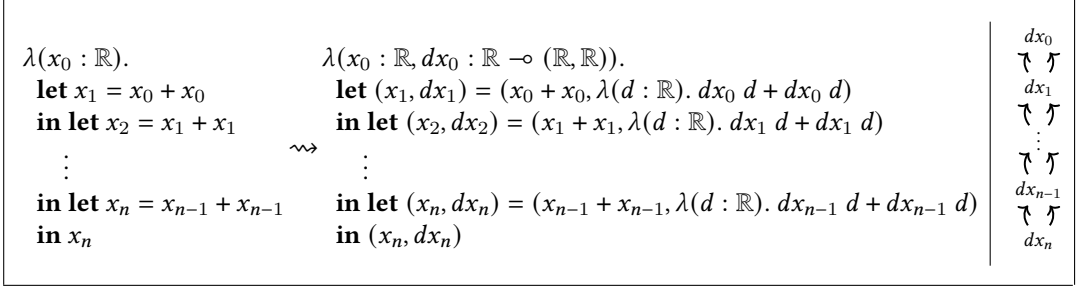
$\lambda(x_0 : \mathbb{R}).$
**let** $x_1 = x_0 + x_0$
**in let** $x_2 = x_1 + x_1$
$\vdots$
**in let** $x_n = x_{n-1} + x_{n-1}$
**in** $x_n$

$\rightsquigarrow$

$\lambda(x_0 : \mathbb{R}, dx_0 : \mathbb{R} \multimap (\mathbb{R}, \mathbb{R})).$
**let** $(x_1, dx_1) = (x_0 + x_0, \lambda(d : \mathbb{R}).\ dx_0\ d + dx_0\ d)$
**in let** $(x_2, dx_2) = (x_1 + x_1, \lambda(d : \mathbb{R}).\ dx_1\ d + dx_1\ d)$
$\vdots$
**in let** $(x_n, dx_n) = (x_{n-1} + x_{n-1}, \lambda(d : \mathbb{R}).\ dx_{n-1}\ d + dx_{n-1}\ d)$
**in** $(x_n, dx_n)$

$dx_0$
$dx_1$
$\vdots$
$dx_{n-1}$
$dx_n$